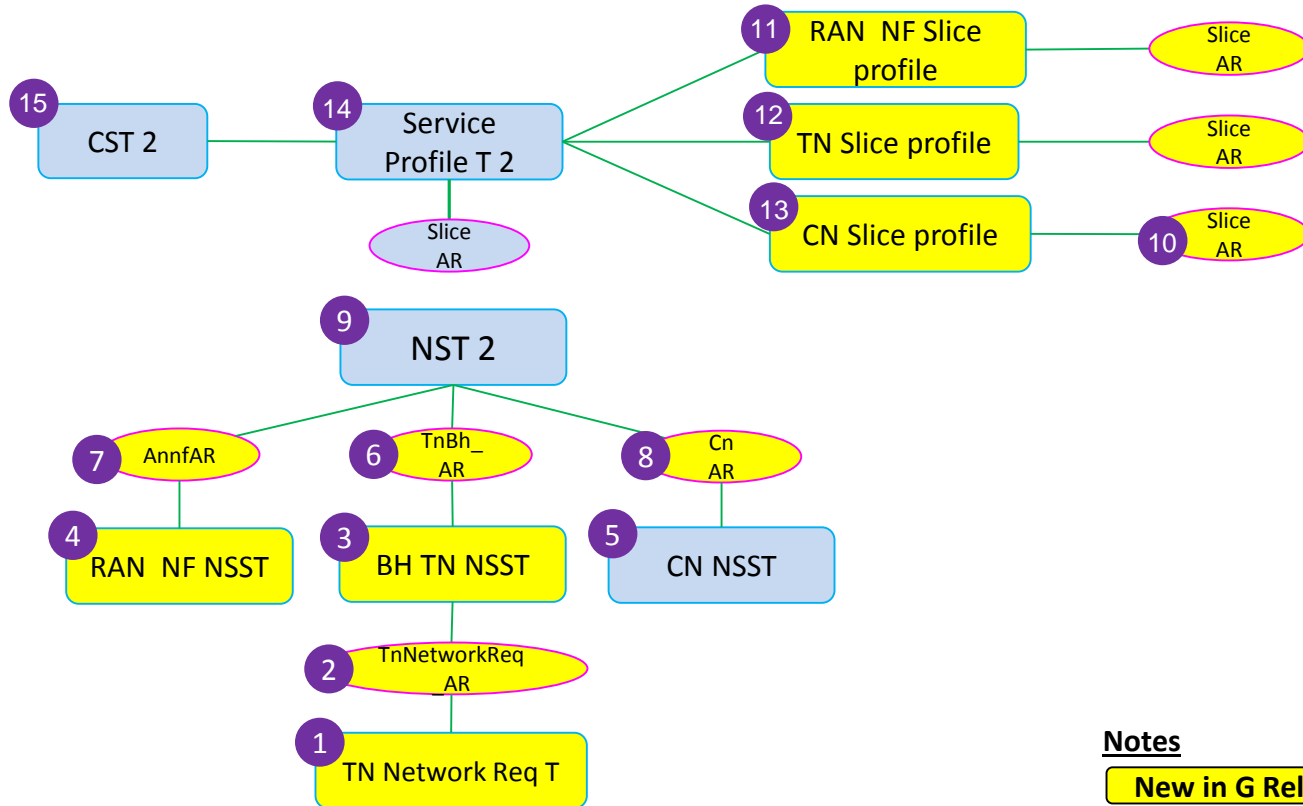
15 CST 2

14 Service Profile T 2

Slice AR

11 RAN NF Slice profile

Slice AR

12 TN Slice profile

Slice AR

13 CN Slice profile

10 Slice AR

9 NST 2

7 AnnfAR

6 TnBh_ AR

8 Cn AR

4 RAN NF NSST

3 BH TN NSST

5 CN NSST

2 TnNetworkReq _AR

1 TN Network Req T

Notes

New in G Rel